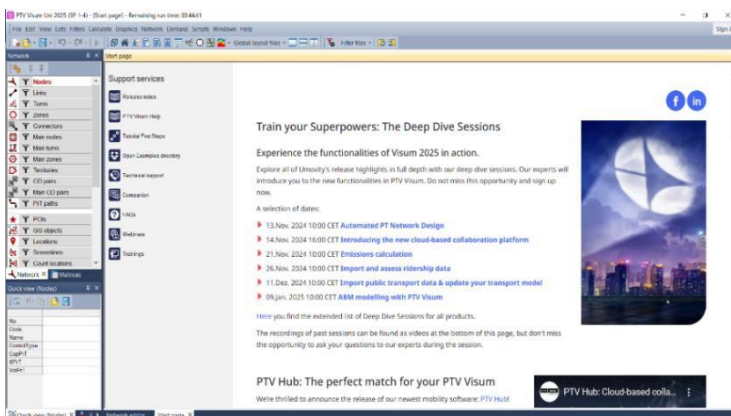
PTV Visum Uni 2025 (SP 1-4) - [Start page] - Remaining run time: 39:44:41

File Edit View Lists Filters Calculate Graphics Network Demand Scripts Windows Help

Global layout files • Filter files •

Sign i

Network

Start page

Nodes
Links
Turns
Zones
Connectors
Main nodes
Main turns
Main zones
Territories
OD pairs
Main OD pairs
PrT paths
POIs
GIS objects
Locations
Screenlines
Count locations

Network Matrices

Quick view (Nodes)

No
Code
Name
ControlType
CapPrT
tCurPrT
VolPrT

Support services

Release notes
PTV Visum Help
Tutorial First Steps
Open Examples directory
Technical support
Companion
FAQs
Webinars
Trainings

Train your Superpowers: The Deep Dive Sessions

Experience the functionalities of Visum 2025 in action.

Explore all of Umovity's release highlights in full depth with our deep dive sessions. Our experts will introduce you to the new functionalities in PTV Visum. Do not miss this opportunity and sign up now.

A selection of dates:

13.Nov. 2024 10:00 CET Automated PT Network Design
14.Nov. 2024 16:00 CET Introducing the new cloud-based collaboration platform
21.Nov. 2024 10:00 CET Emissions calculation
26.Nov. 2024 10:00 CET Import and assess ridership data
11.Dez. 2024 10:00 CET Import public transport data & update your transport model
09.Jan. 2025 10:00 CET ABM modelling with PTV Visum

Here you find the extended list of Deep Dive Sessions for all products.

The recordings of past sessions can be found as videos at the bottom of this page, but don't miss the opportunity to ask your questions to our experts during the session.

PTV Hub: The perfect match for your PTV Visum

We're thrilled to announce the release of our newest mobility software: PTV Hub!

PTV Hub: Cloud-based colla...

Quick view (Nodes) Network editor Start page